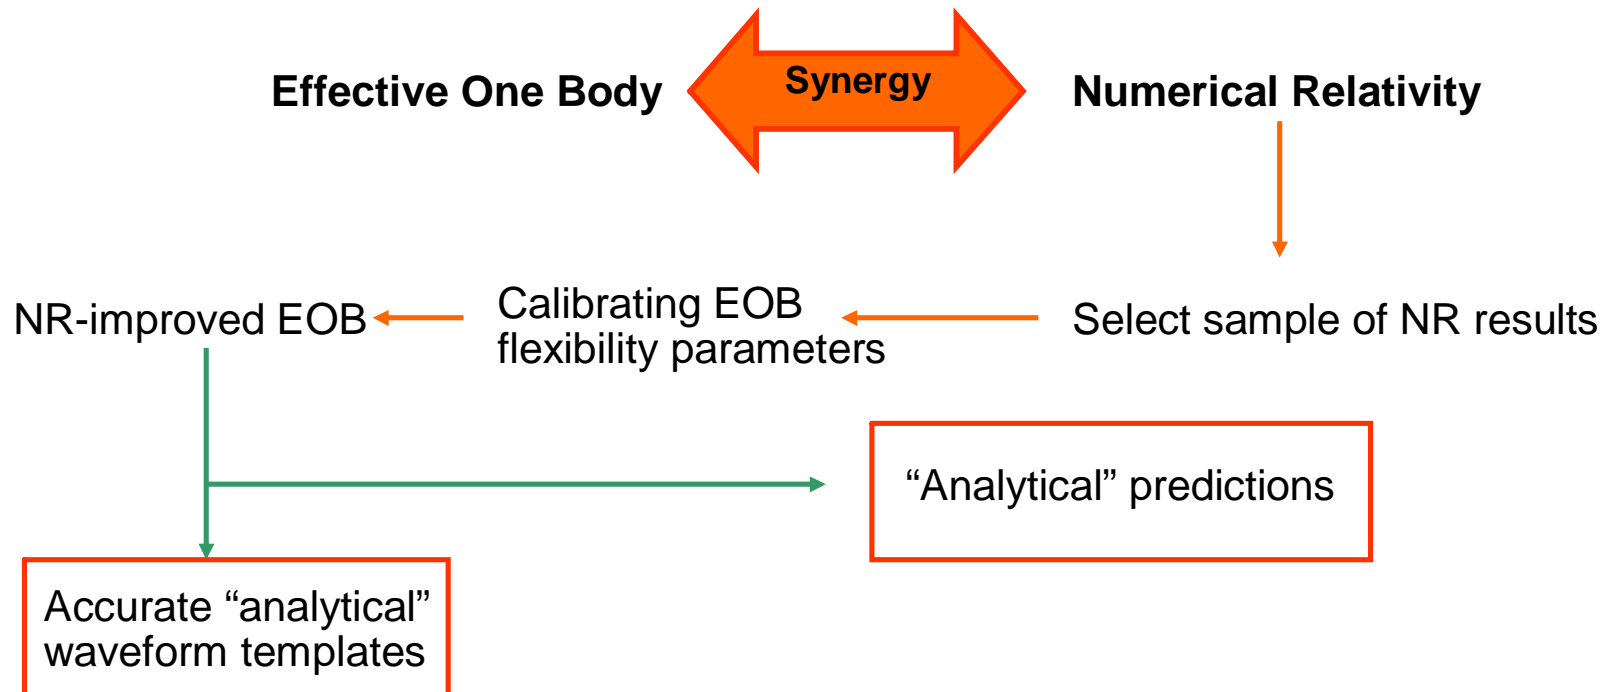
Effective One Body

Synergy

Numerical Relativity

Select sample of NR results

Calibrating EOB flexibility parameters

NR-improved EOB

“Analytical” predictions

Accurate “analytical” waveform templates